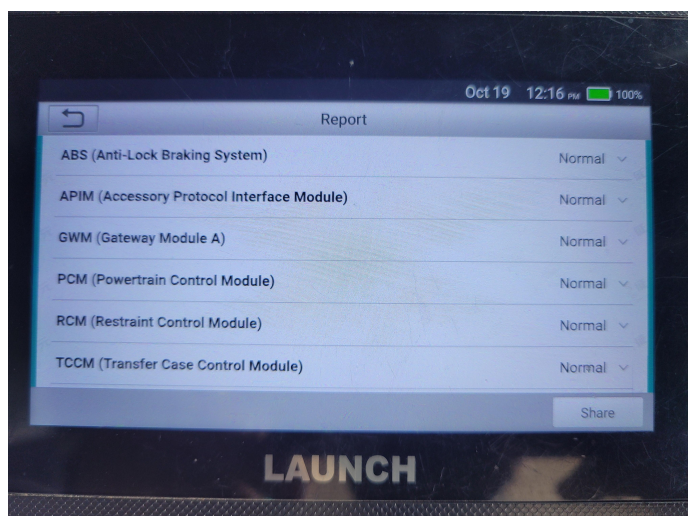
Oct 19 12:16 PM 100%

Report

ABS (Anti-Lock Braking System) Normal

APIM (Accessory Protocol Interface Module) Normal

GWM (Gateway Module A) Normal

PCM (Powertrain Control Module) Normal

RCM (Restraint Control Module) Normal

TCCM (Transfer Case Control Module) Normal

Share

LAUNCH